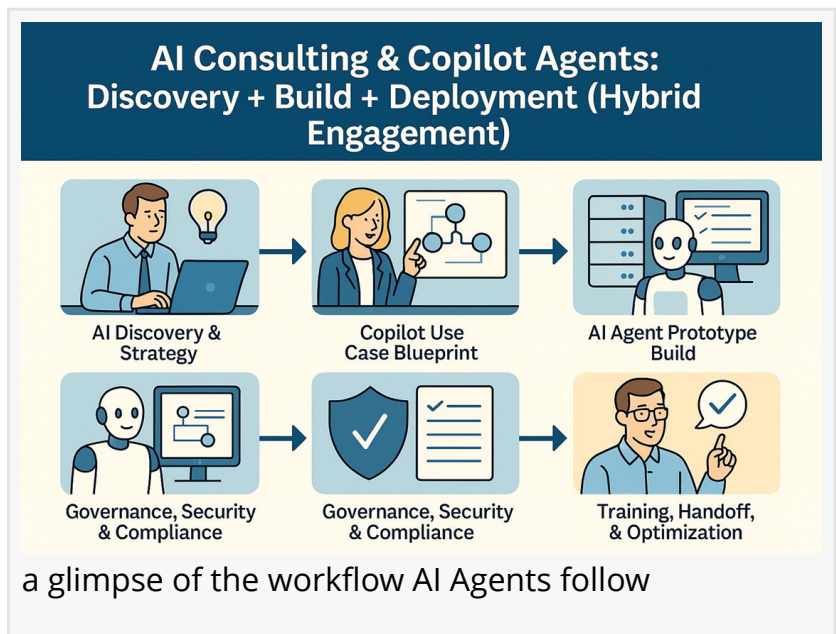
AI Consulting & Copilot Agents: Discovery + Build + Deployment (Hybrid Engagement)

AI Discovery & Strategy

Copilot Use Case Blueprint

AI Agent Prototype Build

Governance, Security & Compliance

Governance, Security & Compliance

Training, Handoff, & Optimization

a glimpse of the workflow AI Agents follow